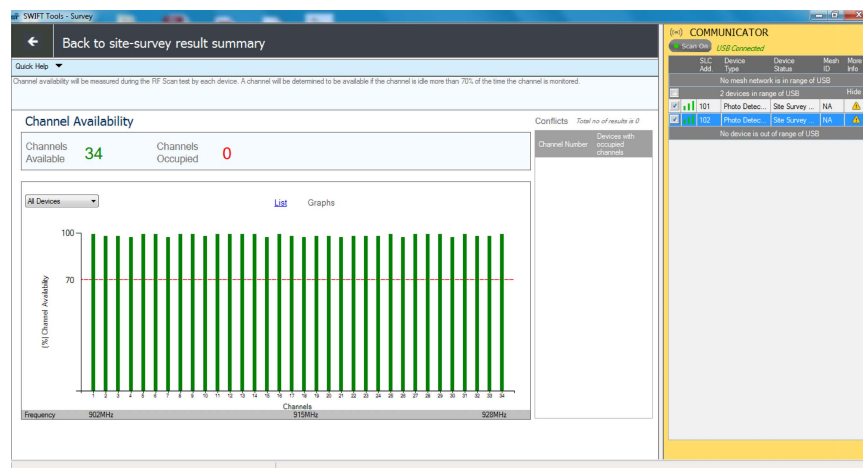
SWIFT Tools - Survey

Back to site-survey result summary

Quick Help

Channel availability will be measured during the RF Scan test by each device. A channel will be determined to be available if the channel is idle more than 70% of the time the channel is monitored.

Channel Availability

Channels Available 34

Channels Occupied 0

Conflicts Total no of results is 0

| Channel Number | Devices with occupied channels |
|---|---|

All Devices

List Graphs

100
70
(%) Channel Availability

1 2 3 4 5 6 7 8 9 10 11 12 13 14 15 16 17 18 19 20 21 22 23 24 25 26 27 28 29 30 31 32 33 34

Channels

Frequency 902MHz 915MHz 928MHz

COMMUNICATOR

Scan On USB Connected

| | SLC Add | Device Type | Device Status | Mesh ID | More Info |
|---|---|---|---|---|---|
| No mesh network is in range of USB | | | | | |
| 2 devices in range of USB | | | | | Hide |
| | 101 | Photo Detec... | Site Survey ... | NA | |
| | 102 | Photo Detec... | Site Survey ... | NA | |
| No device is out of range of USB | | | | | |